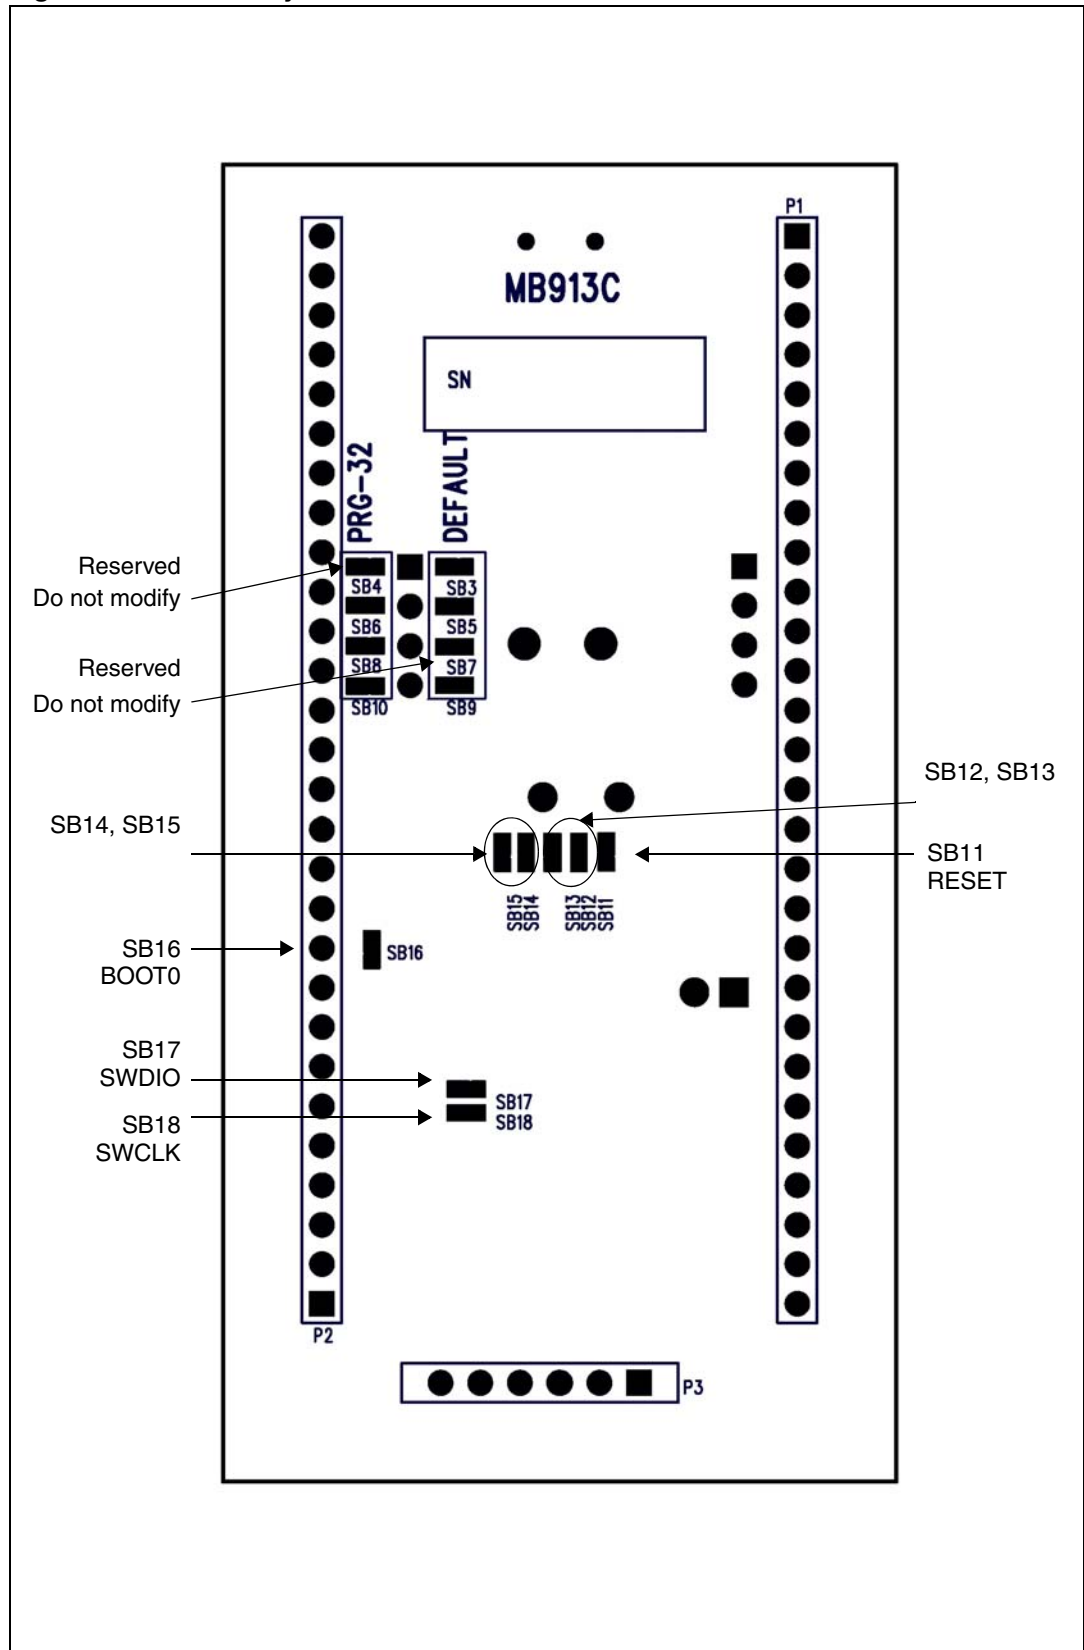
P1

MB913C

SN

PRG-32

DEFAULT

Reserved
Do not modify

SB4

SB3

SB6

SB5

Reserved
Do not modify

SB8

SB7

SB10

SB9

SB12, SB13

SB14, SB15

SB11
RESET

SB15 SB14

SB13 SB12 SB11

SB16
BOOT0

SB16

SB17
SWDIO

SB17

SB18
SWCLK

SB18

P2

P3